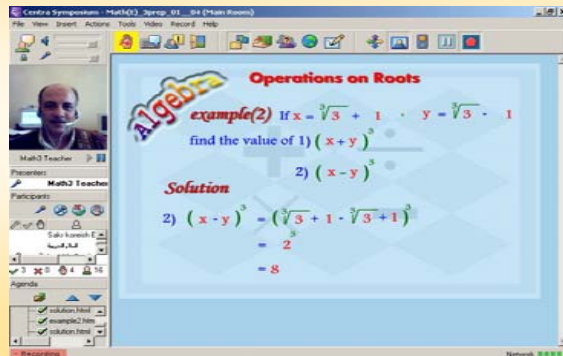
Centra Symposium - Math(1)_3prep_01__04 (Main Room)

File View Insert Actions Tools Video Record Help

Math3 Teacher

Presenters

Math3 Teacher

Participants

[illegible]

3 0 4 16

Agenda

solution.html

example2.htm

solution.html

Recording

Network

Algebra

Operations on Roots

example(2) If $x = \sqrt[3]{3} + 1$ , $y = \sqrt[3]{3} - 1$

find the value of 1) $(x+y)^3$

2) $(x-y)^3$

Solution

2) $(x-y)^3 = (\sqrt[3]{3} + 1 - \sqrt[3]{3} + 1)^3$

$= 2^3$

$= 8$